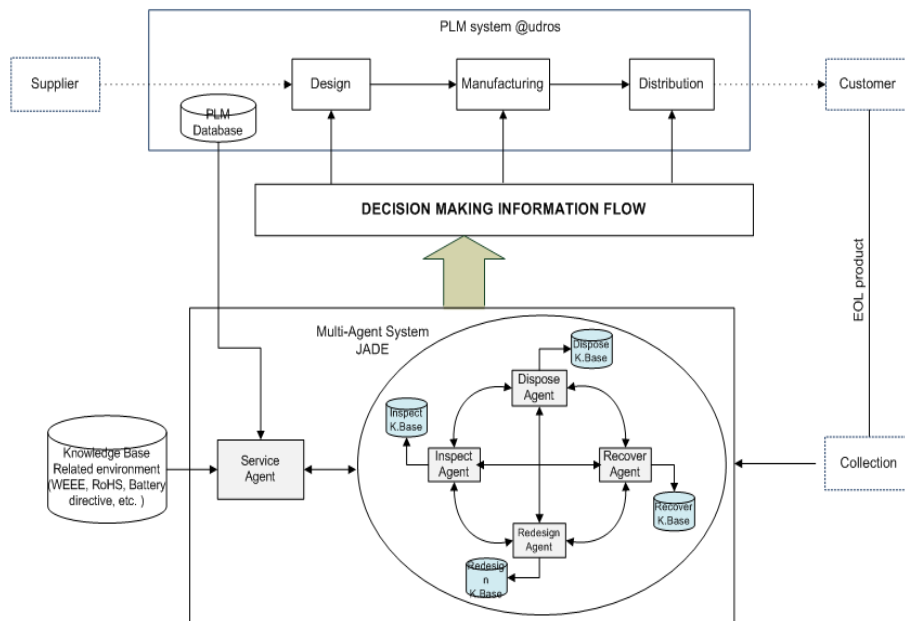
PLM system @udros

Supplier

Design

Manufacturing

Distribution

Customer

PLM Database

DECISION MAKING INFORMATION FLOW

EOL product

Multi-Agent System JADE

Dispose K.Base

Dispose Agent

Inspect K.Base

Knowledge Base Related environment (WEEE, RoHS, Battery directive, etc. )

Service Agent

Inspect Agent

Recover Agent

Collection

Recover K.Base

Redesign Agent

Redesign K.Base